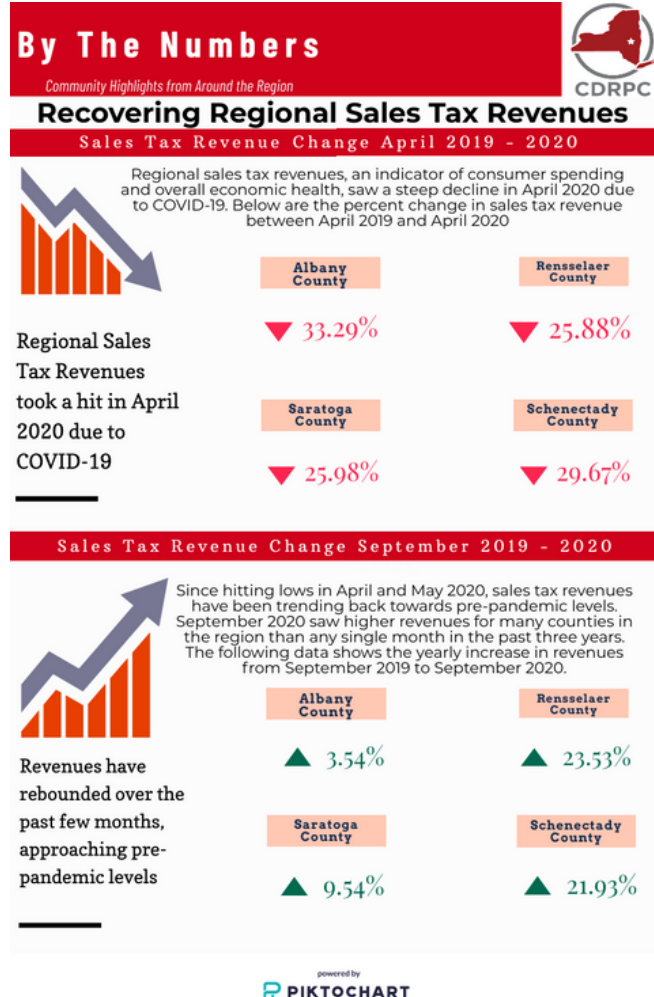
By The Numbers

Community Highlights from Around the Region

CDRPC

Recovering Regional Sales Tax Revenues

Sales Tax Revenue Change April 2019 - 2020

Regional sales tax revenues, an indicator of consumer spending and overall economic health, saw a steep decline in April 2020 due to COVID-19. Below are the percent change in sales tax revenue between April 2019 and April 2020

Albany County

33.29%

Rensselaer County

25.88%

Regional Sales Tax Revenues took a hit in April 2020 due to COVID-19

Saratoga County

25.98%

Schenectady County

29.67%

Sales Tax Revenue Change September 2019 - 2020

Since hitting lows in April and May 2020, sales tax revenues have been trending back towards pre-pandemic levels. September 2020 saw higher revenues for many counties in the region than any single month in the past three years. The following data shows the yearly increase in revenues from September 2019 to September 2020.

Albany County

3.54%

Rensselaer County

23.53%

Revenues have rebounded over the past few months, approaching pre-pandemic levels

Saratoga County

9.54%

Schenectady County

21.93%

powered by
PIKTOCHART